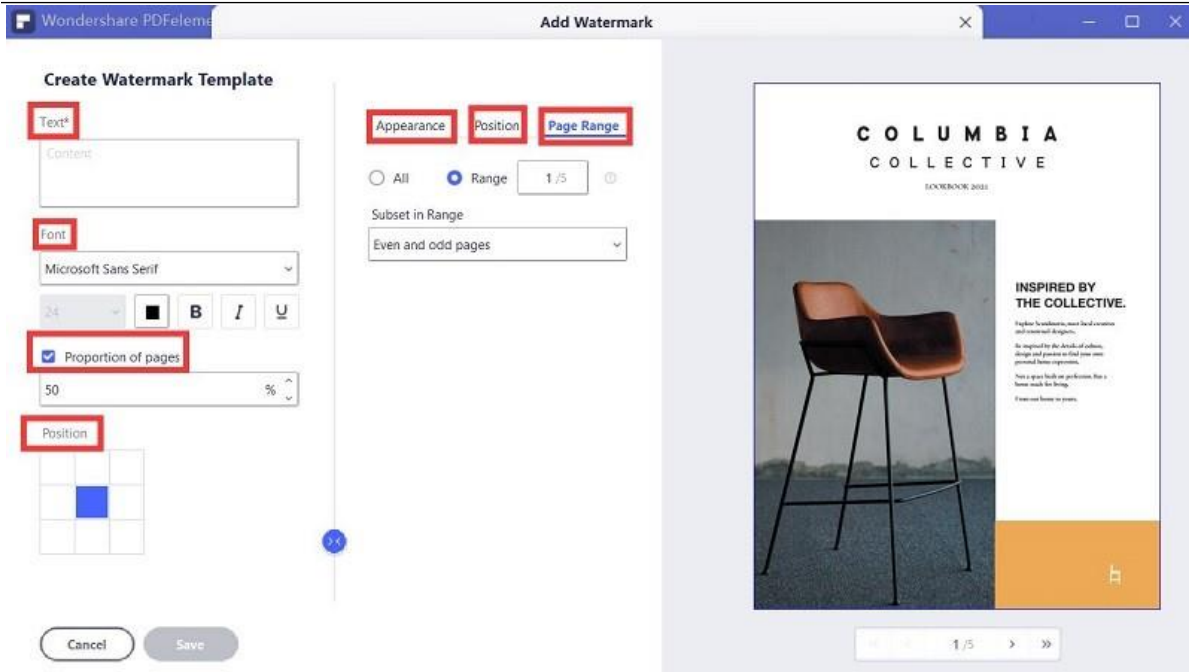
Wondershare PDFeleme

Add Watermark

Create Watermark Template

Text*

Content

Font

Microsoft Sans Serif

24

B I U

Proportion of pages

50 %

Position

Appearance Position Page Range

All Range 1 /5

Subset in Range

Even and odd pages

COLUMBIA

COLLECTIVE

LOOKBOOK 2021

INSPIRED BY THE COLLECTIVE.

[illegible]

Cancel Save

1 /5 › »